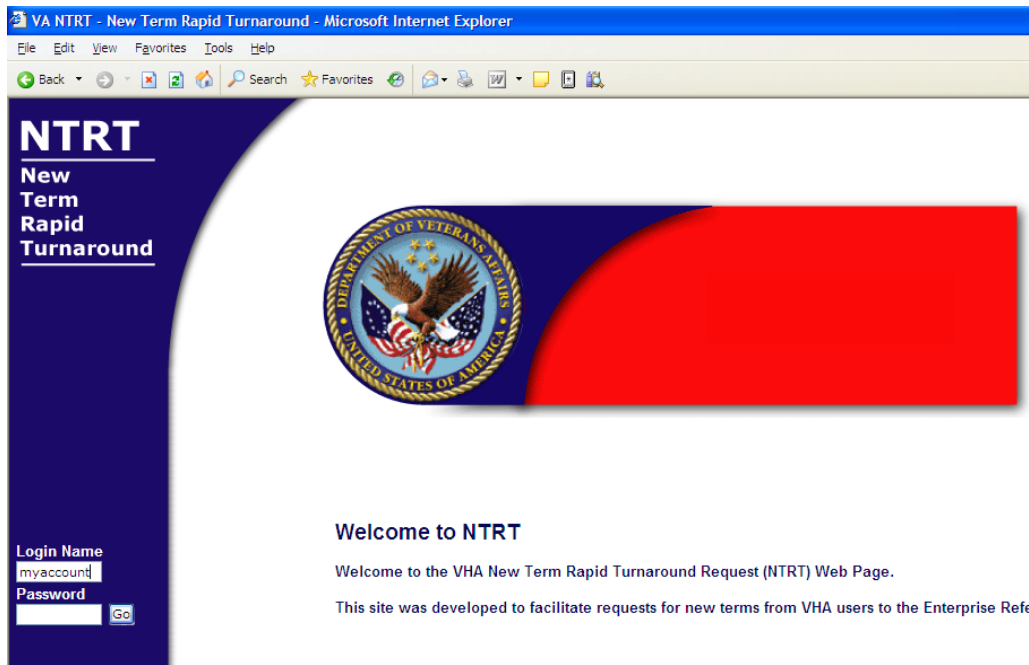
VA NTRT - New Term Rapid Turnaround - Microsoft Internet Explorer

File Edit View Favorites Tools Help

Back Search Favorites

NTRT
New
Term
Rapid
Turnaround

DEPARTMENT OF VETERANS AFFAIRS
UNITED STATES OF AMERICA

Login Name
myaccount
Password
Go

Welcome to NTRT

Welcome to the VHA New Term Rapid Turnaround Request (NTRT) Web Page.

This site was developed to facilitate requests for new terms from VHA users to the Enterprise Refe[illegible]